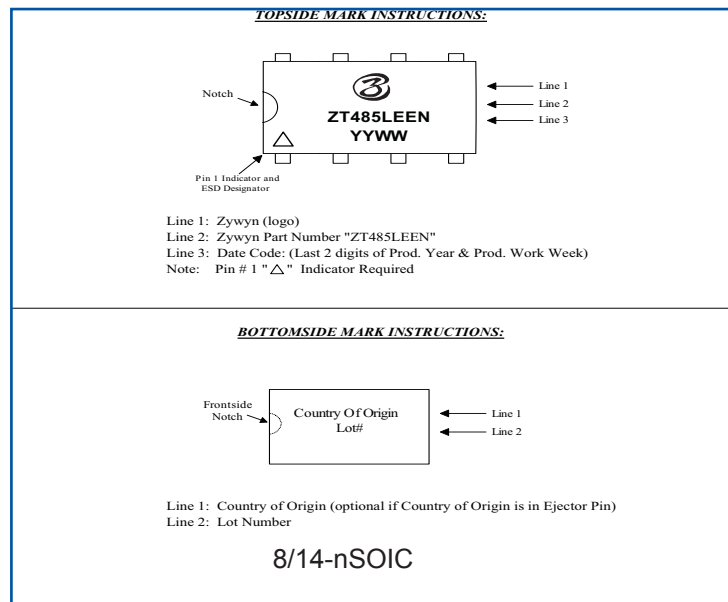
TOPSIDE MARK INSTRUCTIONS:

Notch

ZT485LEEN
YYWW

Line 1
Line 2
Line 3

Pin 1 Indicator and ESD Designator

Line 1: Zywyn (logo)
Line 2: Zywyn Part Number "ZT485LEEN"
Line 3: Date Code: (Last 2 digits of Prod. Year & Prod. Work Week)
Note: Pin # 1 "△" Indicator Required

BOTTOMSIDE MARK INSTRUCTIONS:

Frontside Notch

Country Of Origin
Lot#

Line 1
Line 2

Line 1: Country of Origin (optional if Country of Origin is in Ejector Pin)
Line 2: Lot Number

8/14-nSOIC